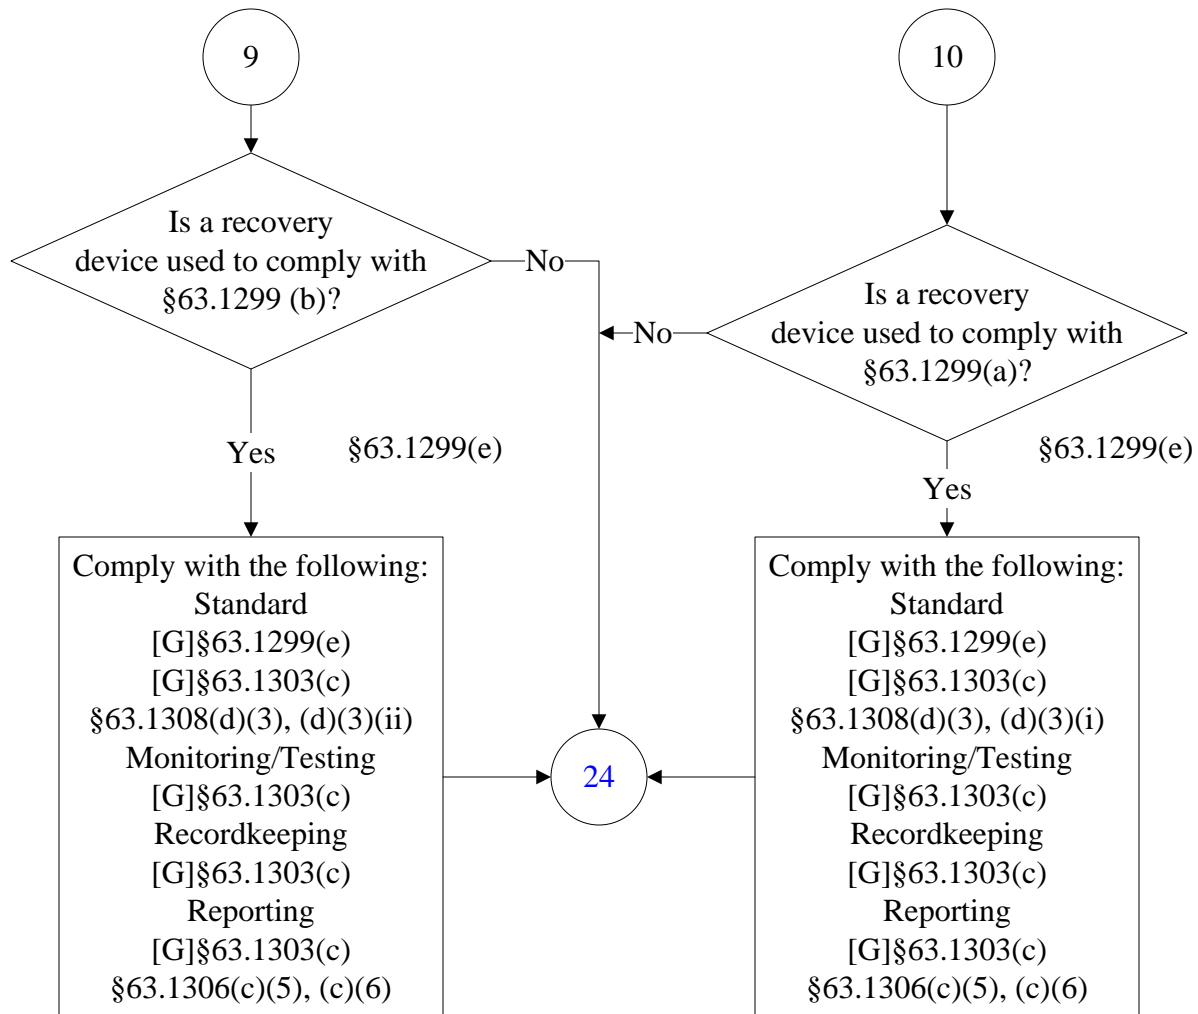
9

10

Is a recovery device used to comply with §63.1299 (b)?

No

Is a recovery device used to comply with §63.1299(a)?

No

Yes

§63.1299(e)

§63.1299(e)

Yes

Comply with the following:
Standard
[G]§63.1299(e)
[G]§63.1303(c)
§63.1308(d)(3), (d)(3)(ii)
Monitoring/Testing
[G]§63.1303(c)
Recordkeeping
[G]§63.1303(c)
Reporting
[G]§63.1303(c)
§63.1306(c)(5), (c)(6)

24

Comply with the following:
Standard
[G]§63.1299(e)
[G]§63.1303(c)
§63.1308(d)(3), (d)(3)(i)
Monitoring/Testing
[G]§63.1303(c)
Recordkeeping
[G]§63.1303(c)
Reporting
[G]§63.1303(c)
§63.1306(c)(5), (c)(6)